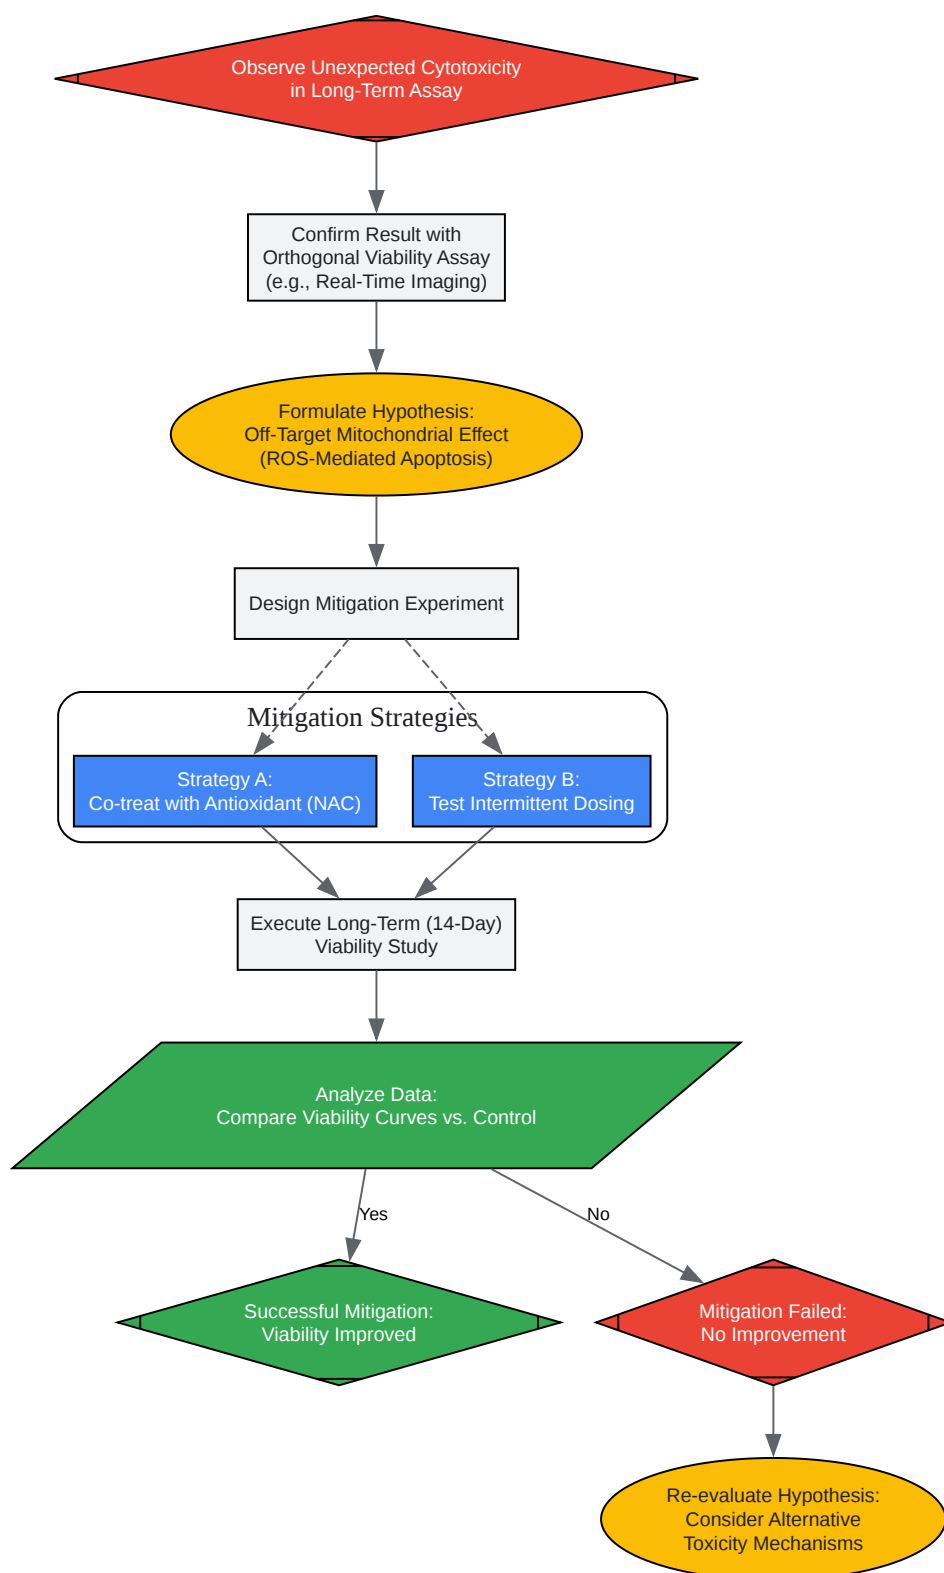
Observe Unexpected Cytotoxicity in Long-Term Assay

Confirm Result with Orthogonal Viability Assay (e.g., Real-Time Imaging)

Formulate Hypothesis: Off-Target Mitochondrial Effect (ROS-Mediated Apoptosis)

Design Mitigation Experiment

Mitigation Strategies

Strategy A: Co-treat with Antioxidant (NAC)

Strategy B: Test Intermittent Dosing

Execute Long-Term (14-Day) Viability Study

Analyze Data: Compare Viability Curves vs. Control

Yes

No

Successful Mitigation: Viability Improved

Mitigation Failed: No Improvement

Re-evaluate Hypothesis: Consider Alternative Toxicity Mechanisms